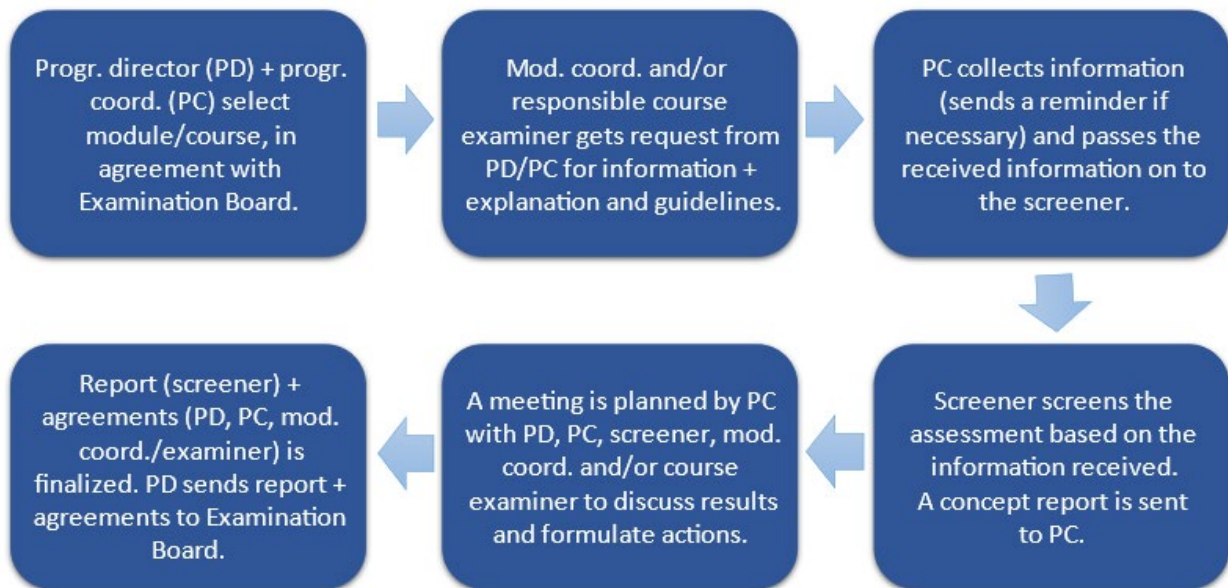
Progr. director (PD) + progr. coord. (PC) select module/course, in agreement with Examination Board.

Mod. coord. and/or responsible course examiner gets request from PD/PC for information + explanation and guidelines.

PC collects information (sends a reminder if necessary) and passes the received information on to the screener.

Screener screens the assessment based on the information received. A concept report is sent to PC.

A meeting is planned by PC with PD, PC, screener, mod. coord. and/or course examiner to discuss results and formulate actions.

Report (screener) + agreements (PD, PC, mod. coord./examiner) is finalized. PD sends report + agreements to Examination Board.